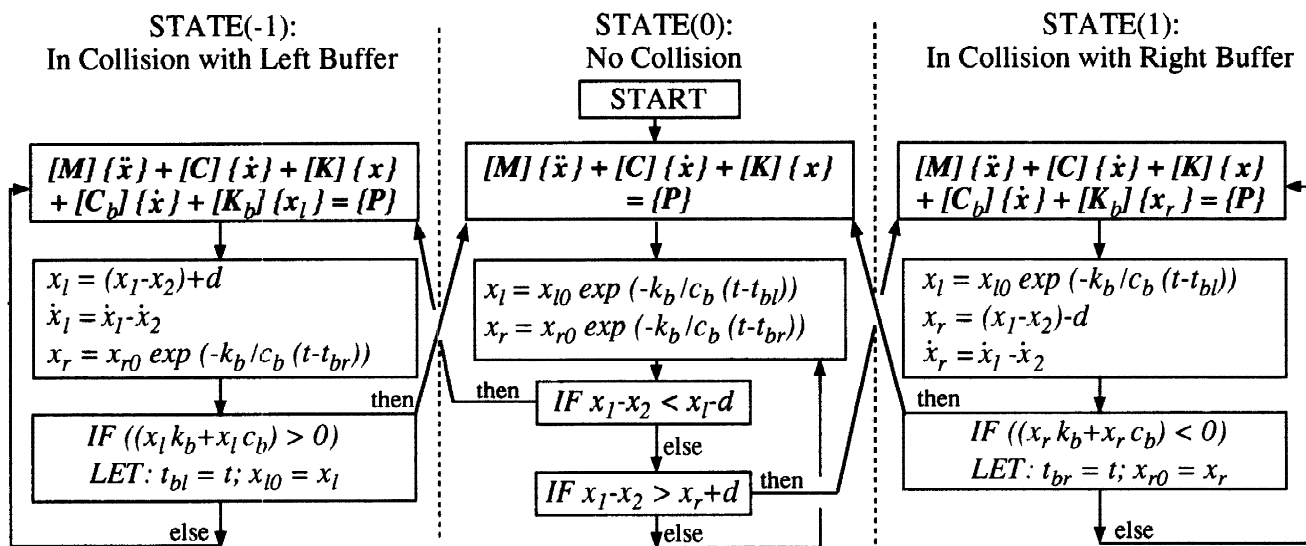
STATE(-1):
In Collision with Left Buffer

$[M]\{\ddot{x}\} + [C]\{\dot{x}\} + [K]\{x\} + [C_b]\{\dot{x}\} + [K_b]\{x_l\} = \{P\}$

$x_l = (x_1 - x_2) + d$
$\dot{x}_l = \dot{x}_1 - \dot{x}_2$
$x_r = x_{r0}\ exp\ (-k_b/c_b\ (t - t_{br}))$

then

$IF\ ((x_l k_b + x_l c_b) > 0)$
$LET{:}\ t_{bl} = t;\ x_{l0} = x_l$

else

STATE(0):
No Collision

START

$[M]\{\ddot{x}\} + [C]\{\dot{x}\} + [K]\{x\} = \{P\}$

$x_l = x_{l0}\ exp\ (-k_b/c_b\ (t - t_{bl}))$
$x_r = x_{r0}\ exp\ (-k_b/c_b\ (t - t_{br}))$

then

$IF\ x_1 - x_2 < x_l - d$

else

$IF\ x_1 - x_2 > x_r + d$

then

else

STATE(1):
In Collision with Right Buffer

$[M]\{\ddot{x}\} + [C]\{\dot{x}\} + [K]\{x\} + [C_b]\{\dot{x}\} + [K_b]\{x_r\} = \{P\}$

$x_l = x_{l0}\ exp\ (-k_b/c_b\ (t - t_{bl}))$
$x_r = (x_1 - x_2) - d$
$\dot{x}_r = \dot{x}_1 - \dot{x}_2$

then

$IF\ ((x_r k_b + x_r c_b) < 0)$
$LET{:}\ t_{br} = t;\ x_{r0} = x_r$

else